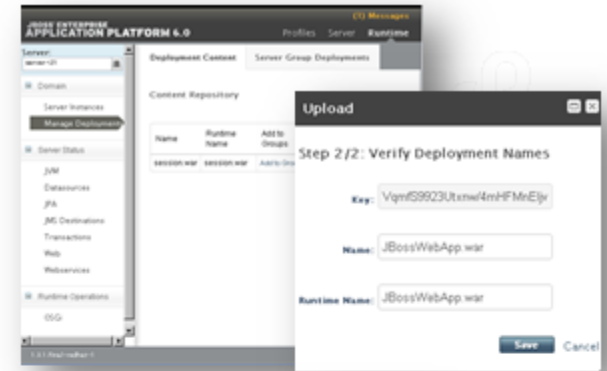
JBOSS ENTERPRISE
APPLICATION PLATFORM 6.0

(1) Messages

Profiles Server Runtime

Server:
server-01

Domain
Server Instances
Manage Deployments

Server Status
JVM
Datasources
JPA
JMS Destinations
Transactions
Web
Webservices

Runtime Operations
OSGi

Deployment Content
Server Group Deployments

Content Repository

| Name | Runtime Name | Add to Groups |
|---|---|---|
| session.war | session.war | Add to Gro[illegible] |

Upload

Step 2/2: Verify Deployment Names

Key: VqmfS9923Utxnw/4mHFMnEl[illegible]

Name: JBossWebApp.war

Runtime Name: JBossWebApp.war

Save Cancel

1.3.1.final-redhat-1